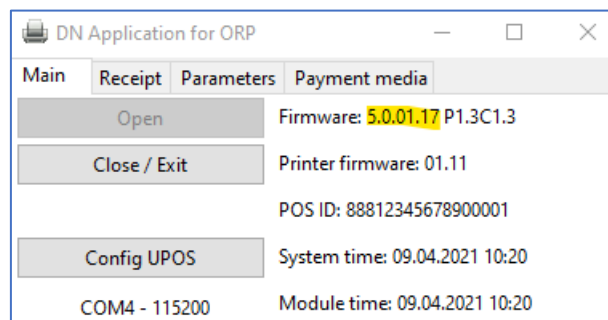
DN Application for ORP

Main Receipt Parameters Payment media

Open

Close / Exit

Config UPOS

COM4 - 115200

Firmware: 5.0.01.17 P1.3C1.3

Printer firmware: 01.11

POS ID: 88812345678900001

System time: 09.04.2021 10:20

Module time: 09.04.2021 10:20